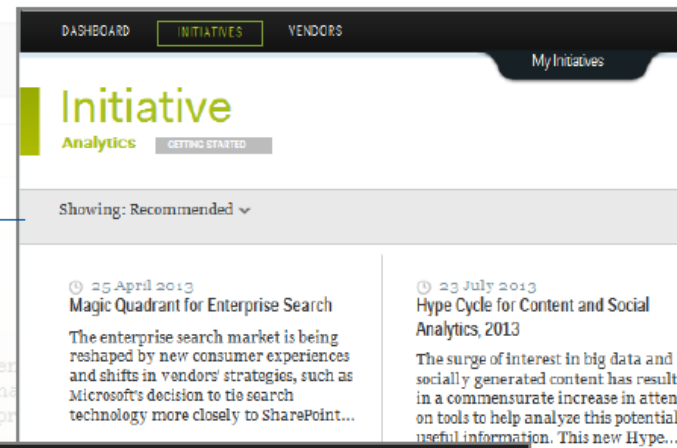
DASHBOARD INITIATIVES VENDORS

My Initiatives

Initiative

Analytics GETTING STARTED

Showing: Recommended

25 April 2013

Magic Quadrant for Enterprise Search

The enterprise search market is being reshaped by new consumer experiences and shifts in vendors' strategies, such as Microsoft's decision to tie search technology more closely to SharePoint...

23 July 2013

Hype Cycle for Content and Social Analytics, 2013

The surge of interest in big data and socially generated content has result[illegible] in a commensurate increase in atten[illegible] on tools to help analyze this potential useful information. This new Hype...